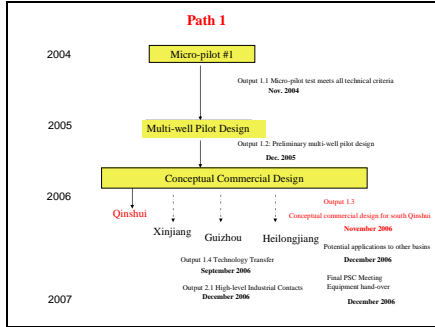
Path 1

2004

Micro-pilot #1

Output 1.1 Micro-pilot test meets all technical criteria
Nov. 2004

2005

Multi-well Pilot Design

Output 1.2: Preliminary multi-well pilot design
Dec. 2005

2006

Conceptual Commercial Design

Qinshui

Xinjiang

Guizhou

Heilongjiang

Output 1.3
Conceptual commercial design for south Qinshui
November 2006

Potential applications to other basins
December 2006

Output 1.4 Technology Transfer
September 2006

Output 2.1 High-level Industrial Contacts
December 2006

Final PSC Meeting
Equipment hand-over
December 2006

2007